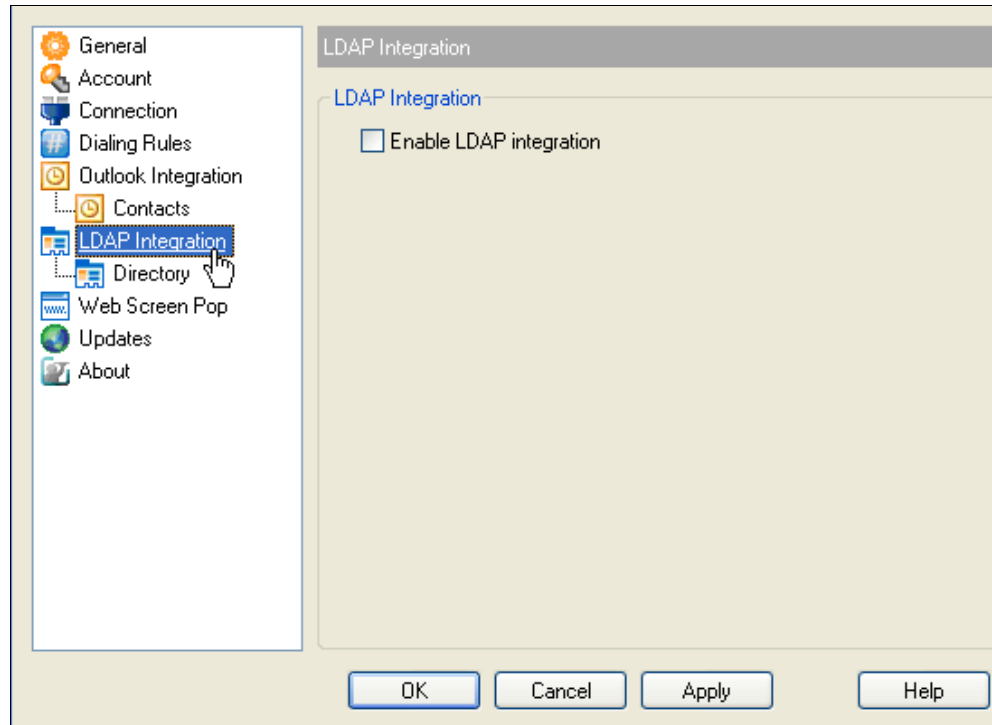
General
Account
Connection
Dialing Rules
Outlook Integration
Contacts
LDAP Integration
Directory
Web Screen Pop
Updates
About

LDAP Integration

LDAP Integration

Enable LDAP integration

OK
Cancel
Apply
Help